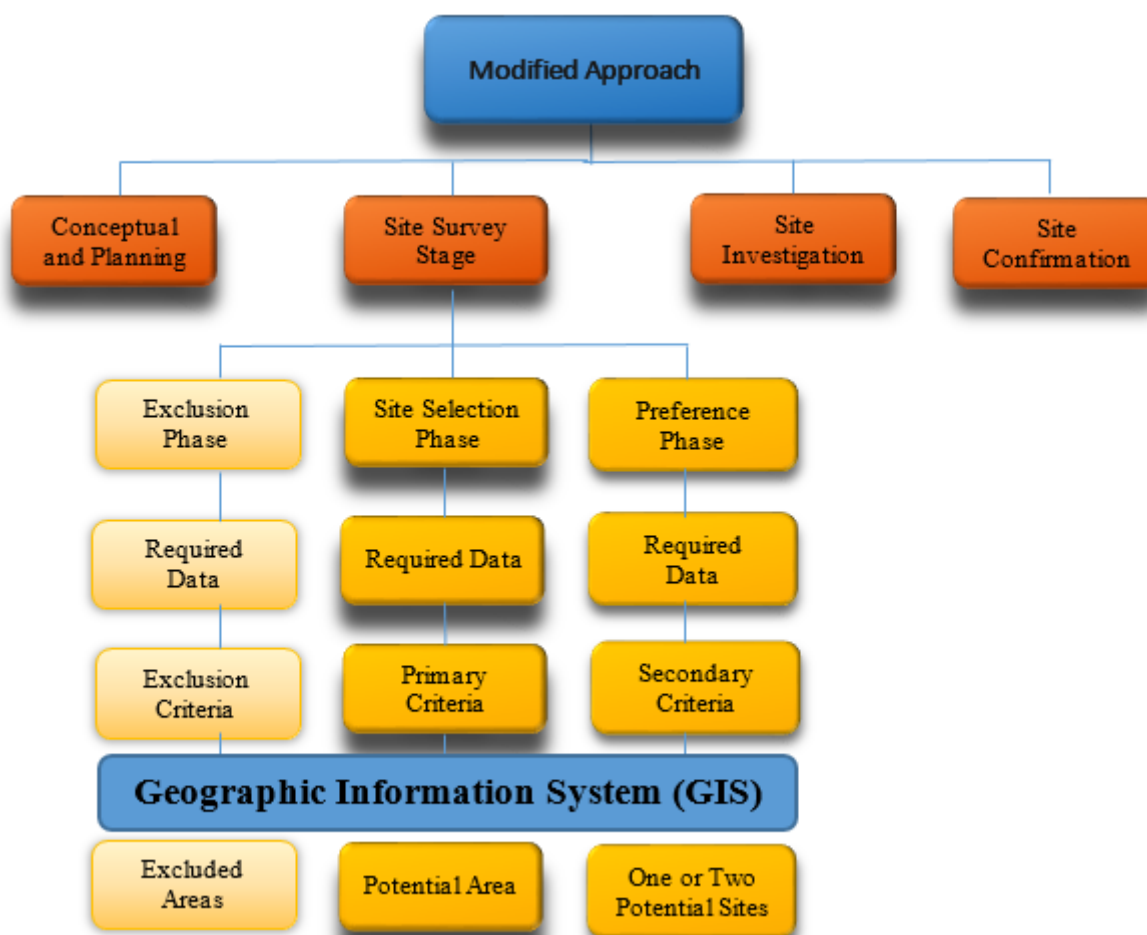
Modified Approach

Conceptual and Planning

Site Survey Stage

Site Investigation

Site Confirmation

Exclusion Phase

Site Selection Phase

Preference Phase

Required Data

Required Data

Required Data

Exclusion Criteria

Primary Criteria

Secondary Criteria

Geographic Information System (GIS)

Excluded Areas

Potential Area

One or Two Potential Sites